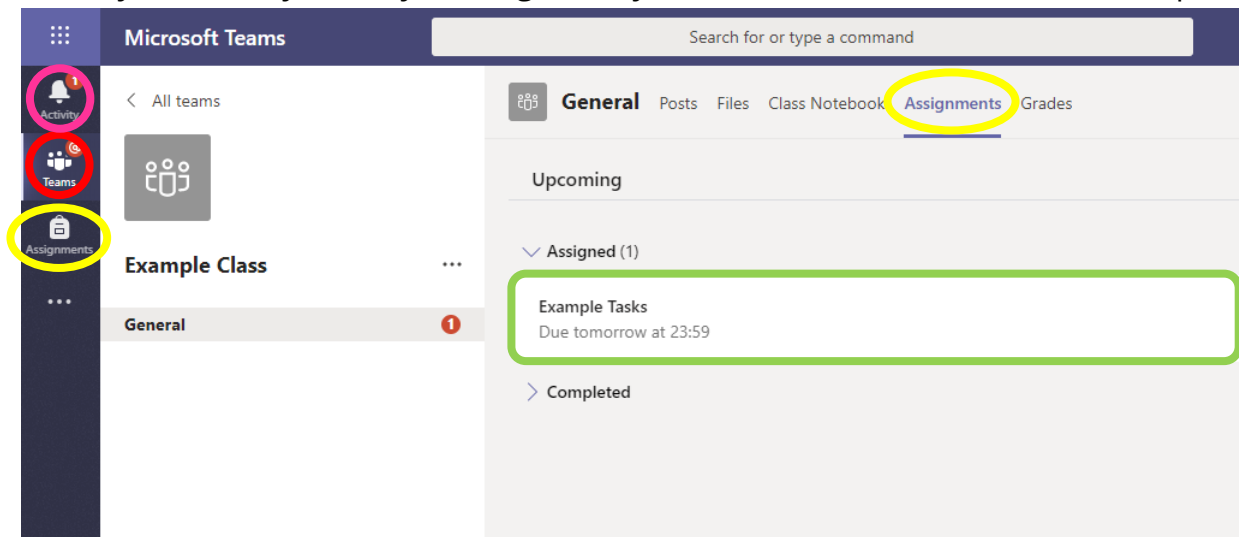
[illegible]

Microsoft Teams

Search for or type a command

1
Activity

Teams

Assignments

...

< All teams

Example Class

...

General

1

General Posts Files Class Notebook Assignments Grades

Upcoming

Assigned (1)

Example Tasks
Due tomorrow at 23:59

Completed